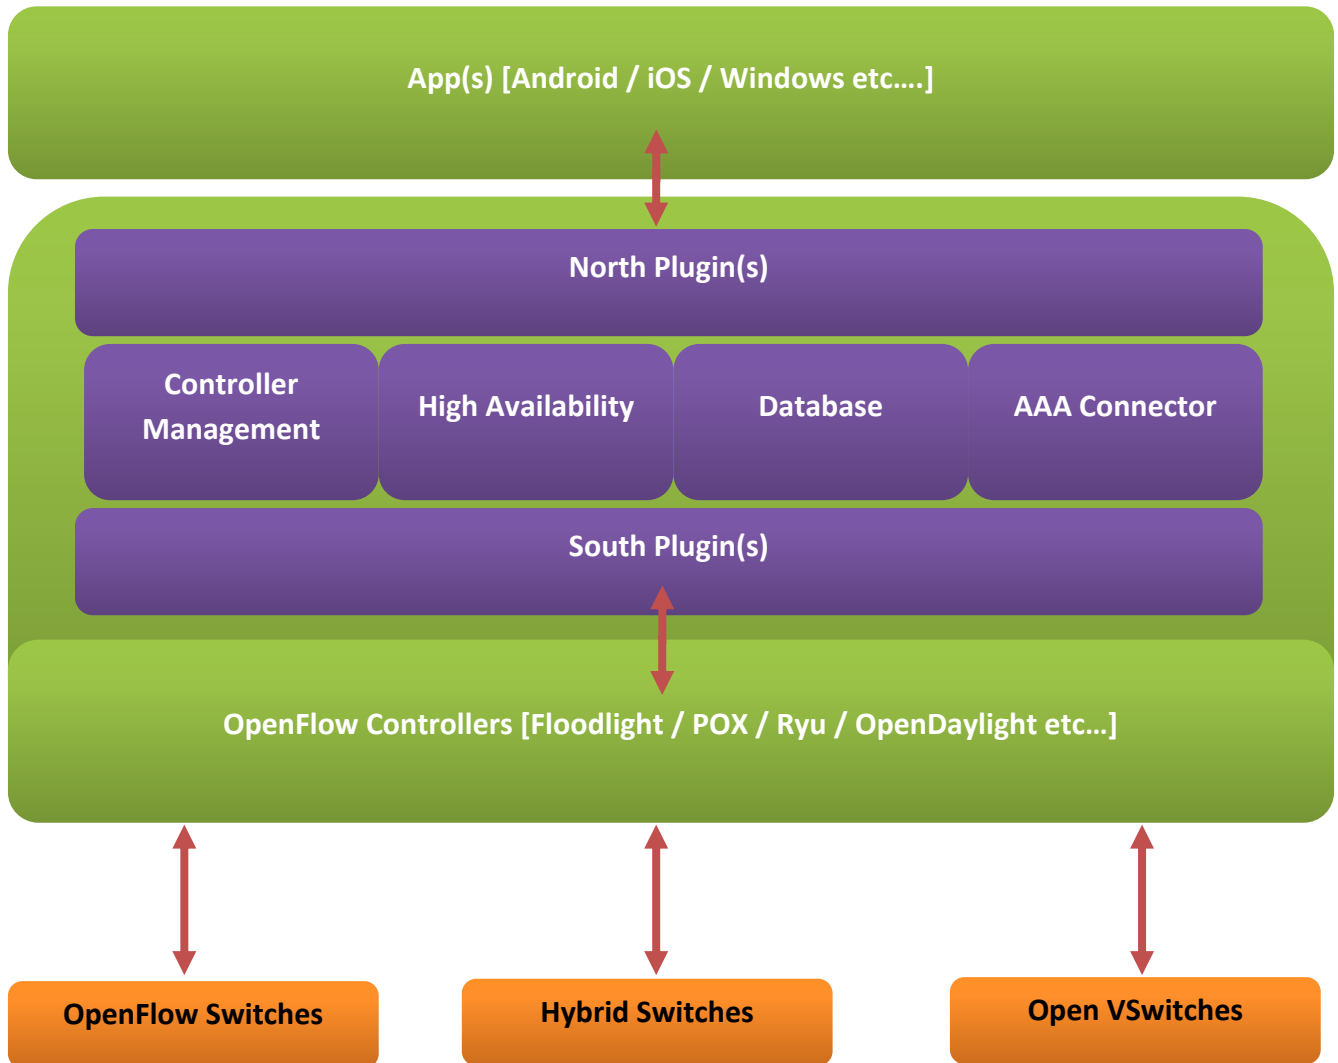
App(s) [Android / iOS / Windows etc….]

North Plugin(s)

Controller Management

High Availability

Database

AAA Connector

South Plugin(s)

OpenFlow Controllers [Floodlight / POX / Ryu / OpenDaylight etc…]

OpenFlow Switches

Hybrid Switches

Open VSwitches